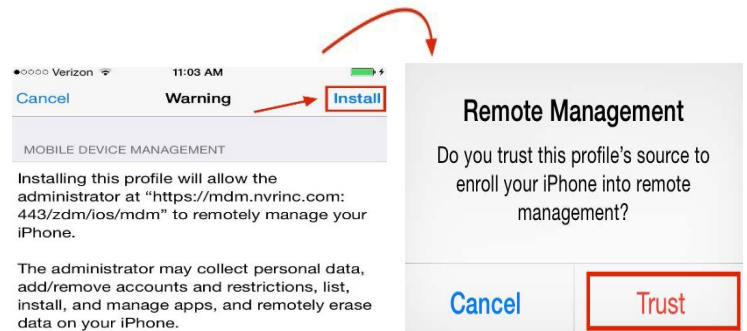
●○○○○ Verizon 11:03 AM

Cancel Warning Install

MOBILE DEVICE MANAGEMENT

Installing this profile will allow the administrator at "https://mdm.nvrinc.com:443/zdm/ios/mdm" to remotely manage your iPhone.

The administrator may collect personal data, add/remove accounts and restrictions, list, install, and manage apps, and remotely erase data on your iPhone.

Remote Management

Do you trust this profile's source to enroll your iPhone into remote management?

Cancel Trust